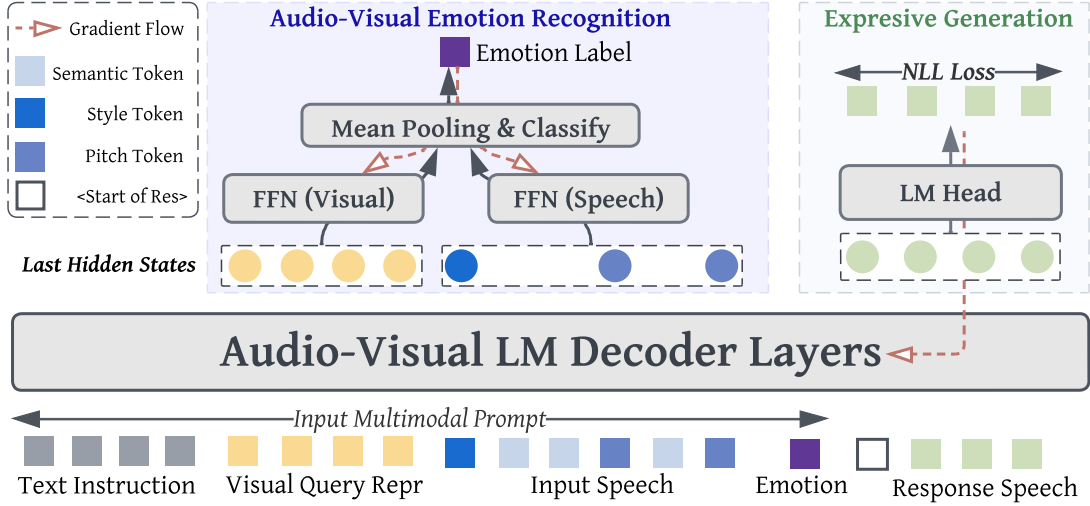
Gradient Flow
Semantic Token
Style Token
Pitch Token
<Start of Res>

Audio-Visual Emotion Recognition
Emotion Label
Mean Pooling & Classify
FFN (Visual)
FFN (Speech)

Expresive Generation
NLL Loss
LM Head

Last Hidden States

Audio-Visual LM Decoder Layers

Input Multimodal Prompt
Text Instruction
Visual Query Repr
Input Speech
Emotion
Response Speech